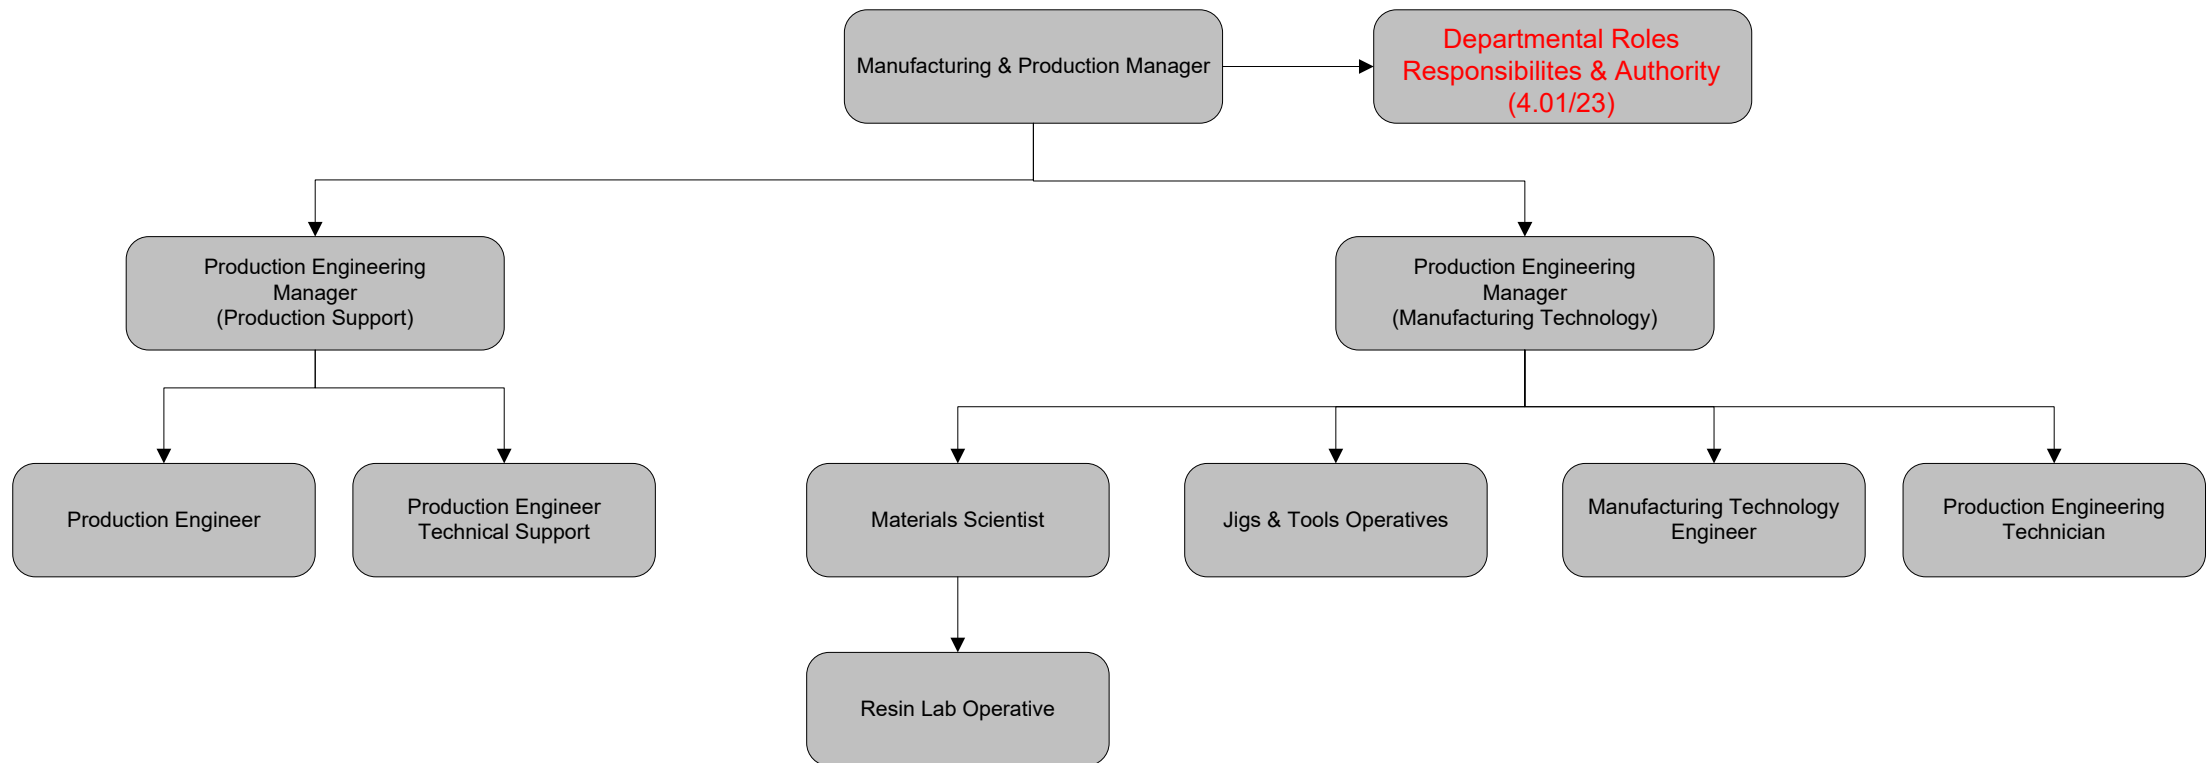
Manufacturing & Production Manager

Departmental Roles
Responsibilites & Authority
(4.01/23)

Production Engineering Manager (Production Support)

Production Engineering Manager (Manufacturing Technology)

Production Engineer

Production Engineer Technical Support

Materials Scientist

Jigs & Tools Operatives

Manufacturing Technology Engineer

Production Engineering Technician

Resin Lab Operative